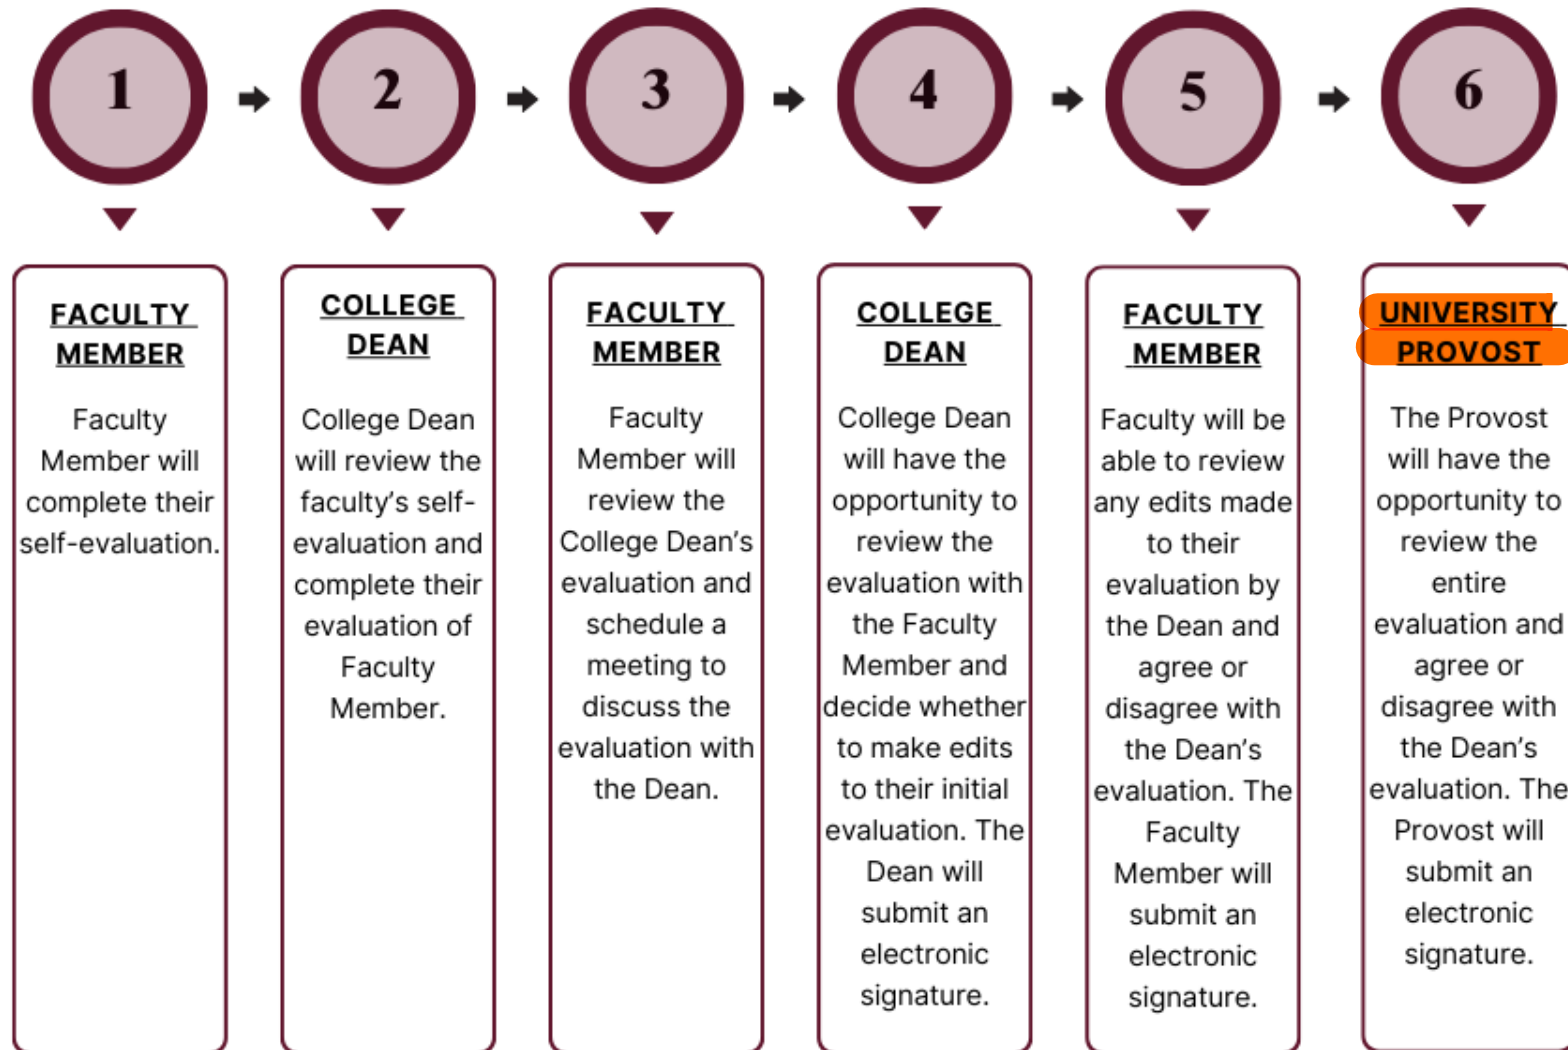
1

2

3

4

5

6

FACULTY MEMBER

Faculty Member will complete their self-evaluation.

COLLEGE DEAN

College Dean will review the faculty's self-evaluation and complete their evaluation of Faculty Member.

FACULTY MEMBER

Faculty Member will review the College Dean's evaluation and schedule a meeting to discuss the evaluation with the Dean.

COLLEGE DEAN

College Dean will have the opportunity to review the evaluation with the Faculty Member and decide whether to make edits to their initial evaluation. The Dean will submit an electronic signature.

FACULTY MEMBER

Faculty will be able to review any edits made to their evaluation by the Dean and agree or disagree with the Dean's evaluation. The Faculty Member will submit an electronic signature.

UNIVERSITY PROVOST

The Provost will have the opportunity to review the entire evaluation and agree or disagree with the Dean's evaluation. The Provost will submit an electronic signature.